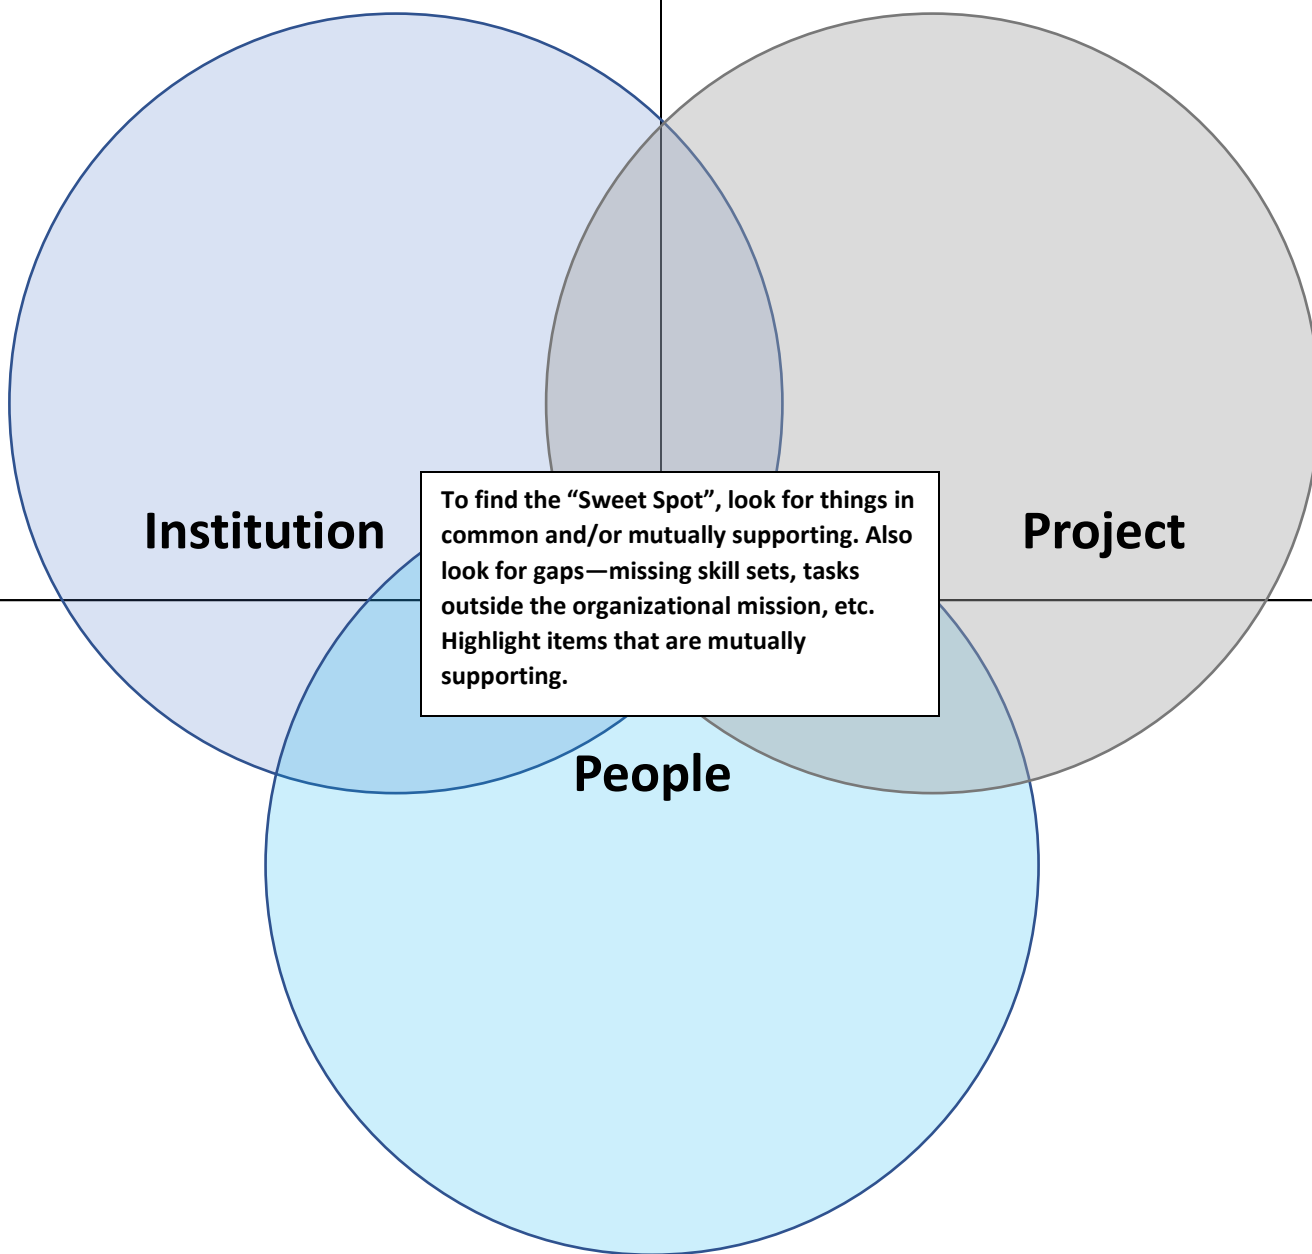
Institution

To find the “Sweet Spot”, look for things in common and/or mutually supporting. Also look for gaps—missing skill sets, tasks outside the organizational mission, etc. Highlight items that are mutually supporting.

Project

People